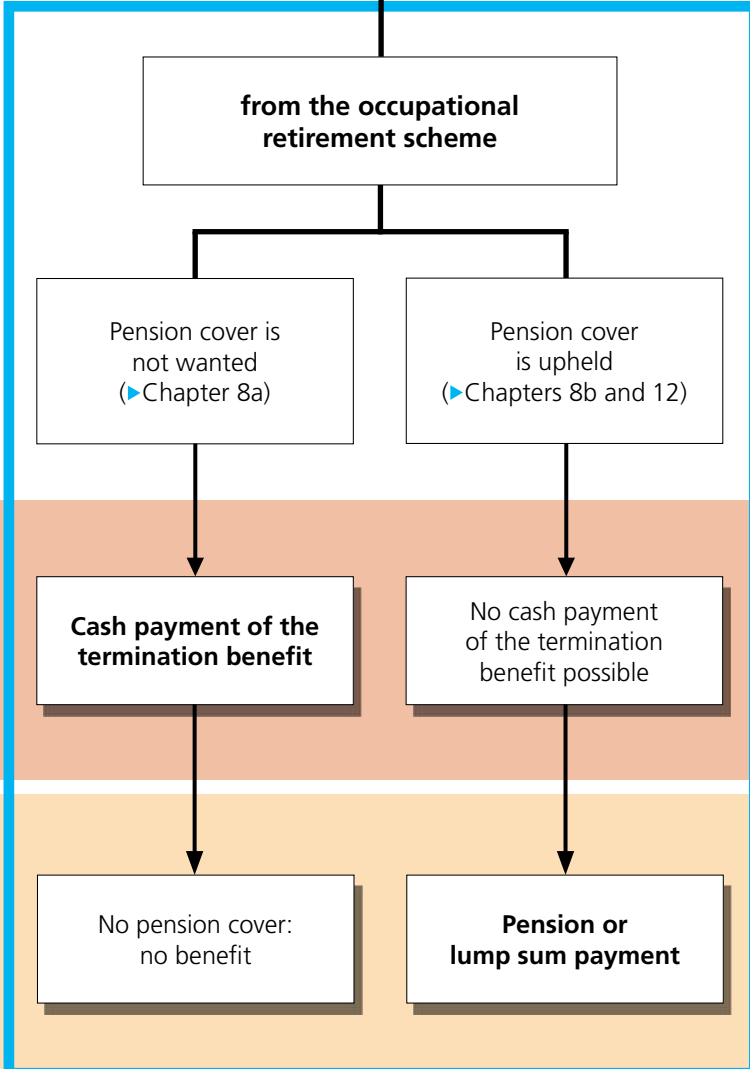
**from the occupational retirement scheme**

Pension cover is not wanted (▶Chapter 8a)

Pension cover is upheld (▶Chapters 8b and 12)

**Cash payment of the termination benefit**

No cash payment of the termination benefit possible

No pension cover: no benefit

**Pension or lump sum payment**